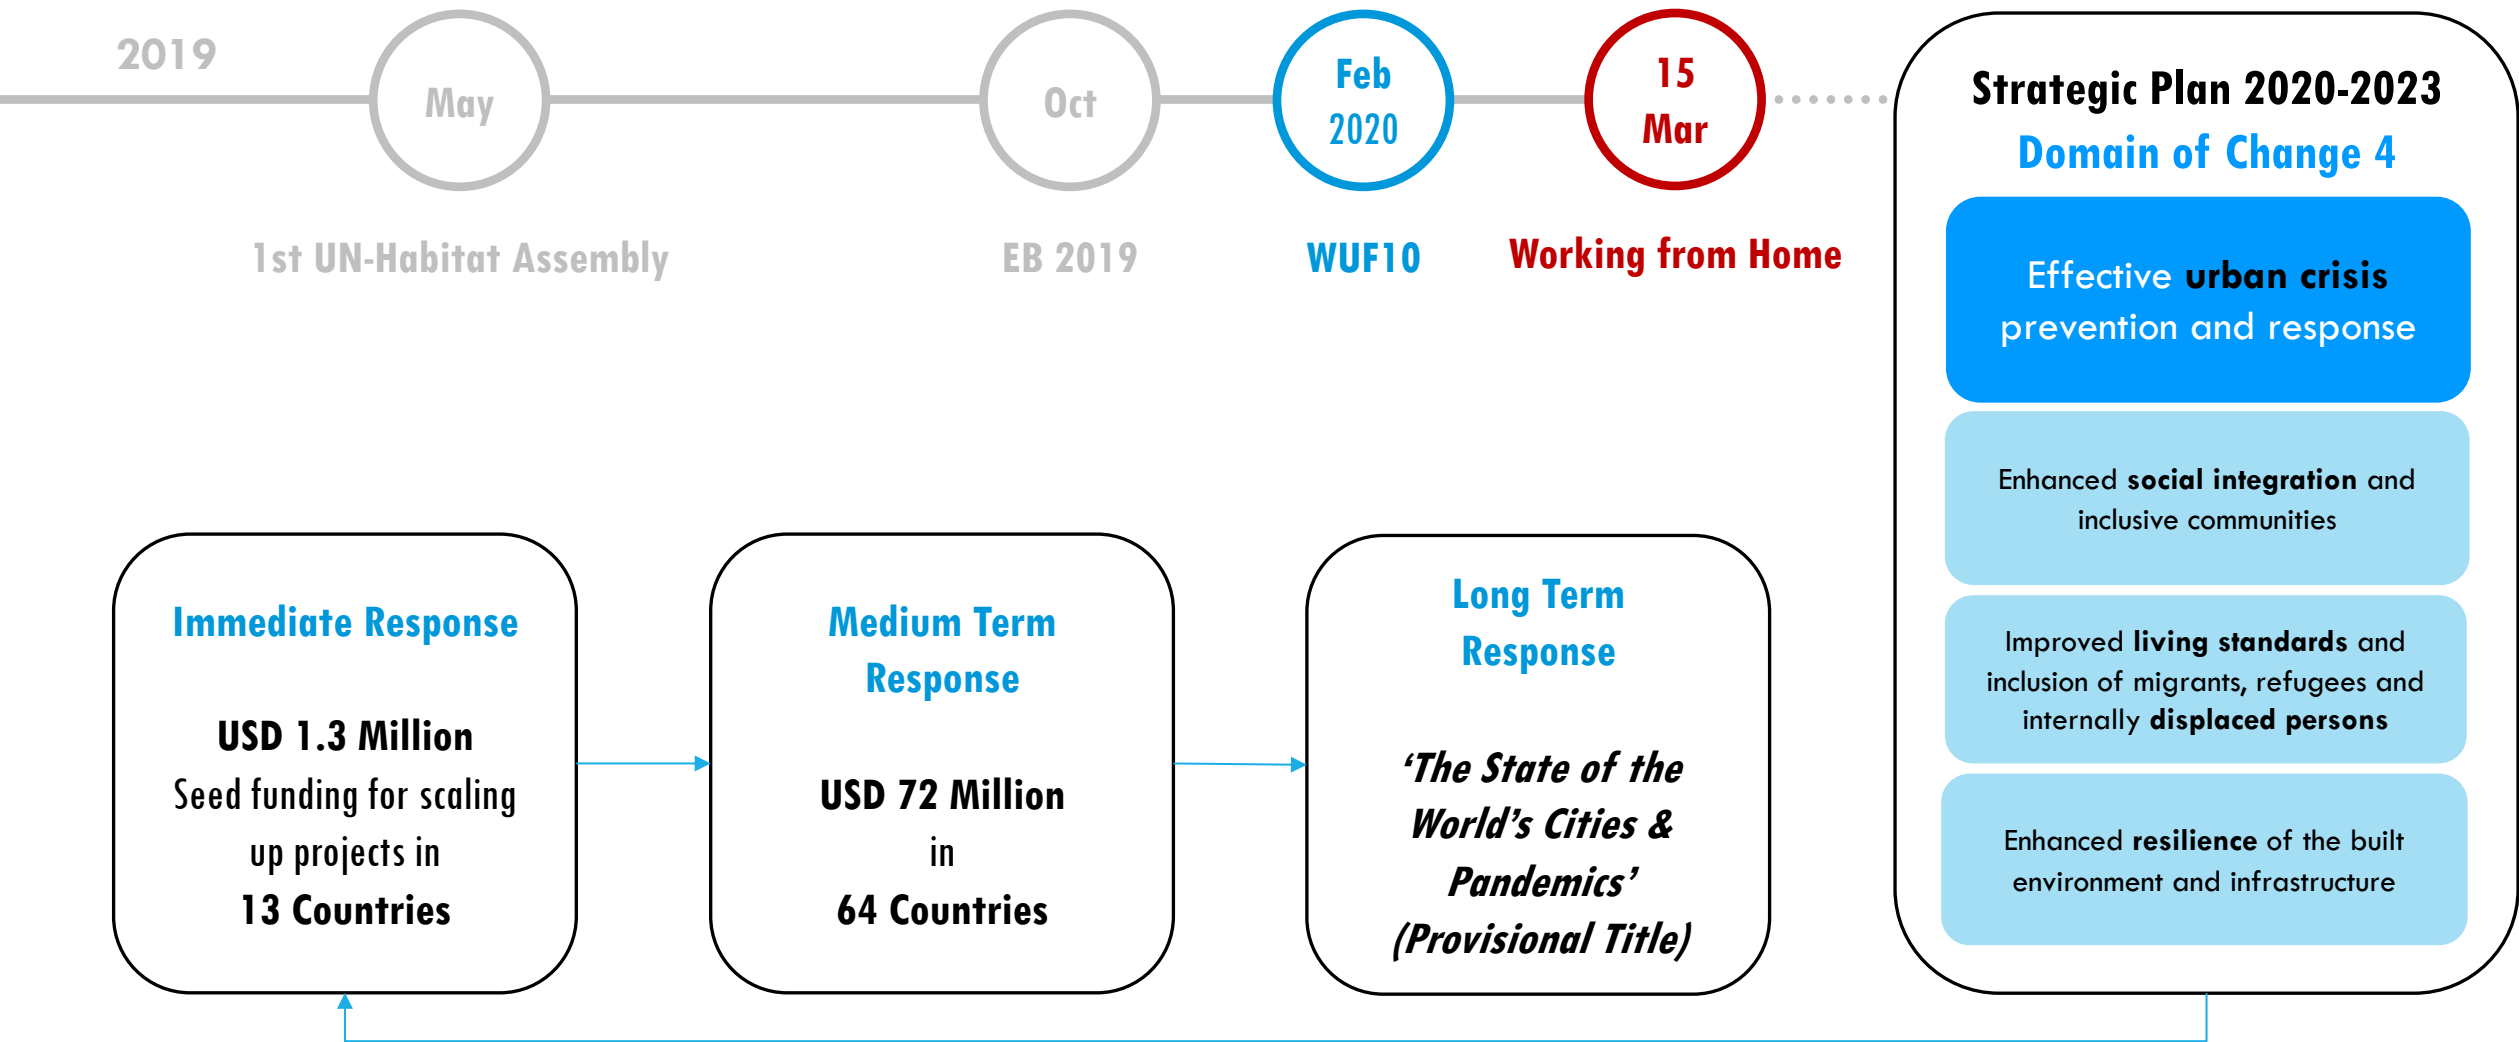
2019

May

1st UN-Habitat Assembly

Oct

EB 2019

Feb 2020

WUF10

15 Mar

Working from Home

Strategic Plan 2020-2023

Domain of Change 4

Effective urban crisis prevention and response

Enhanced social integration and inclusive communities

Improved living standards and inclusion of migrants, refugees and internally displaced persons

Enhanced resilience of the built environment and infrastructure

Immediate Response

USD 1.3 Million
Seed funding for scaling up projects in
13 Countries

Medium Term Response

USD 72 Million
in
64 Countries

Long Term Response

'The State of the World's Cities & Pandemics'
(Provisional Title)